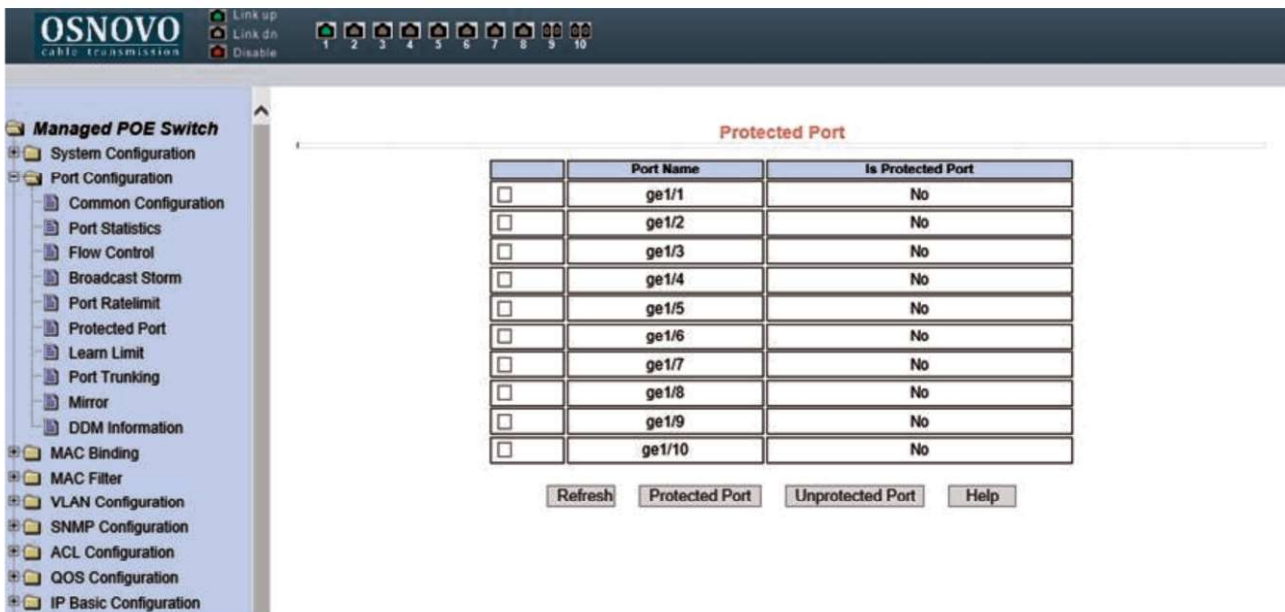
OSNOVO
cable transmission

Link up
Link dn
Disable

1 2 3 4 5 6 7 8 9 10

Managed POE Switch
System Configuration
Port Configuration
Common Configuration
Port Statistics
Flow Control
Broadcast Storm
Port Ratelimit
Protected Port
Learn Limit
Port Trunking
Mirror
DDM Information
MAC Binding
MAC Filter
VLAN Configuration
SNMP Configuration
ACL Configuration
QOS Configuration
IP Basic Configuration

Protected Port

| | Port Name | Is Protected Port |
|---|---|---|
| ☐ | ge1/1 | No |
| ☐ | ge1/2 | No |
| ☐ | ge1/3 | No |
| ☐ | ge1/4 | No |
| ☐ | ge1/5 | No |
| ☐ | ge1/6 | No |
| ☐ | ge1/7 | No |
| ☐ | ge1/8 | No |
| ☐ | ge1/9 | No |
| ☐ | ge1/10 | No |

Refresh Protected Port Unprotected Port Help